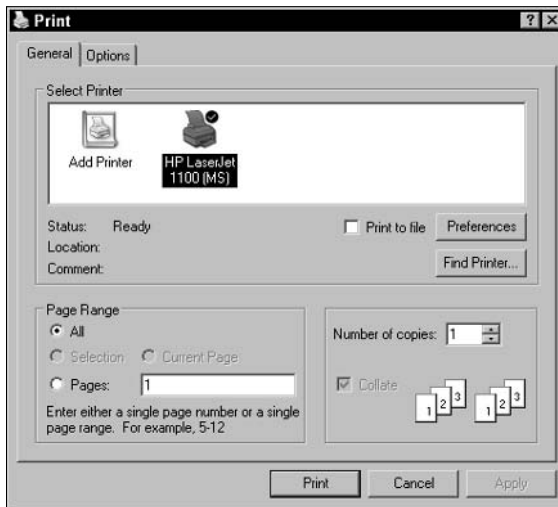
Print

?

X

General

Options

Select Printer

Add Printer

HP LaserJet 1100 (MS)

Status: Ready

Location:

Comment:

Print to file

Preferences

Find Printer...

Page Range

All

Selection

Current Page

Pages: 1

Enter either a single page number or a single page range. For example, 5-12

Number of copies: 1

Collate

1 2 3

1 2 3

Print

Cancel

Apply